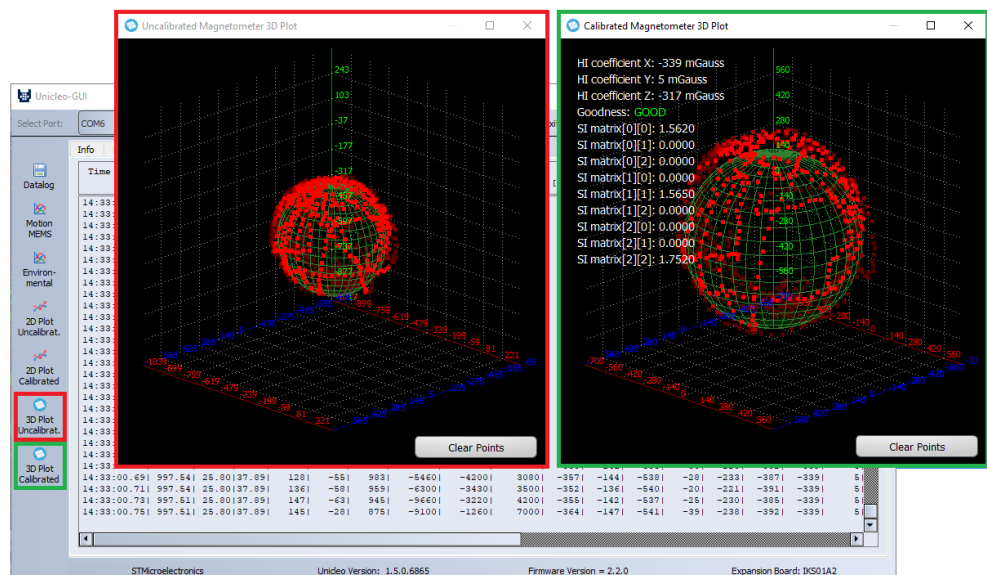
Unicleo-GUI

Select Port: COM6

Info

Time

Datalog

Motion MEMS

Environmental

2D Plot Uncalibrat.

2D Plot Calibrated

3D Plot Uncalibrat.

3D Plot Calibrated

Uncalibrated Magnetometer 3D Plot

243
103
-37
-177
-317

Clear Points

Calibrated Magnetometer 3D Plot

HI coefficient X: -339 mGauss
HI coefficient Y: 5 mGauss
HI coefficient Z: -317 mGauss
Goodness: GOOD
SI matrix[0][0]: 1.5620
SI matrix[0][1]: 0.0000
SI matrix[0][2]: 0.0000
SI matrix[1][0]: 0.0000
SI matrix[1][1]: 1.5650
SI matrix[1][2]: 0.0000
SI matrix[2][0]: 0.0000
SI matrix[2][1]: 0.0000
SI matrix[2][2]: 1.7520

560
420
280
-420
-560

Clear Points

14:33:00.69| 997.54| 25.80|37.89| 128| -55| 983| -5460| -4200| 3080| -357| -144| -538| -28| -233| -387| -339|
14:33:00.71| 997.54| 25.80|37.89| 136| -58| 959| -6300| -3430| 3500| -352| -136| -540| -20| -221| -391| -339|
14:33:00.73| 997.51| 25.80|37.89| 147| -63| 945| -9660| -3220| 4200| -355| -142| -537| -25| -230| -385| -339|
14:33:00.75| 997.51| 25.80|37.89| 145| -28| 875| -9100| -1260| 7000| -364| -147| -541| -39| -238| -392| -339|

STMicroelectronics    Unicleo Version: 1.5.0.6865    Firmware Version = 2.2.0    Expansion Board: IKS01A2